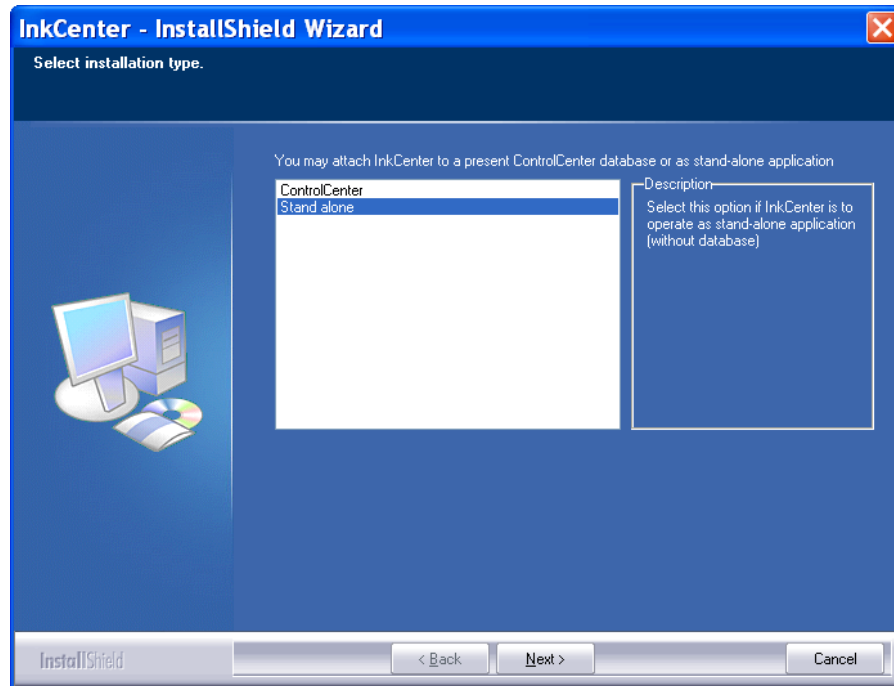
InkCenter - InstallShield Wizard

Select installation type.

You may attach InkCenter to a present ControlCenter database or as stand-alone application

ControlCenter
Stand alone

Description
Select this option if InkCenter is to operate as stand-alone application (without database)

InstallShield

< Back
Next >
Cancel